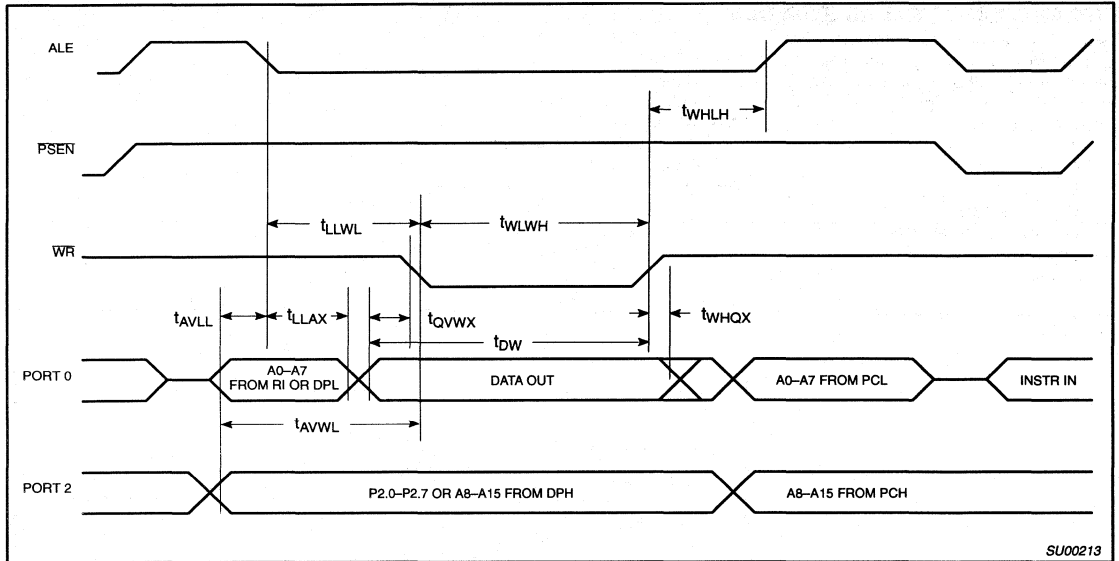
ALE

$t_{WHLH}$

$\overline{PSEN}$

$t_{LLWL}$

$t_{WLWH}$

$\overline{WR}$

$t_{AVLL}$

$t_{LLAX}$

$t_{QVWX}$

$t_{WHQX}$

$t_{DW}$

PORT 0

A0–A7 FROM RI OR DPL

DATA OUT

A0–A7 FROM PCL

INSTR IN

$t_{AVWL}$

PORT 2

P2.0–P2.7 OR A8–A15 FROM DPH

A8–A15 FROM PCH

SU00213